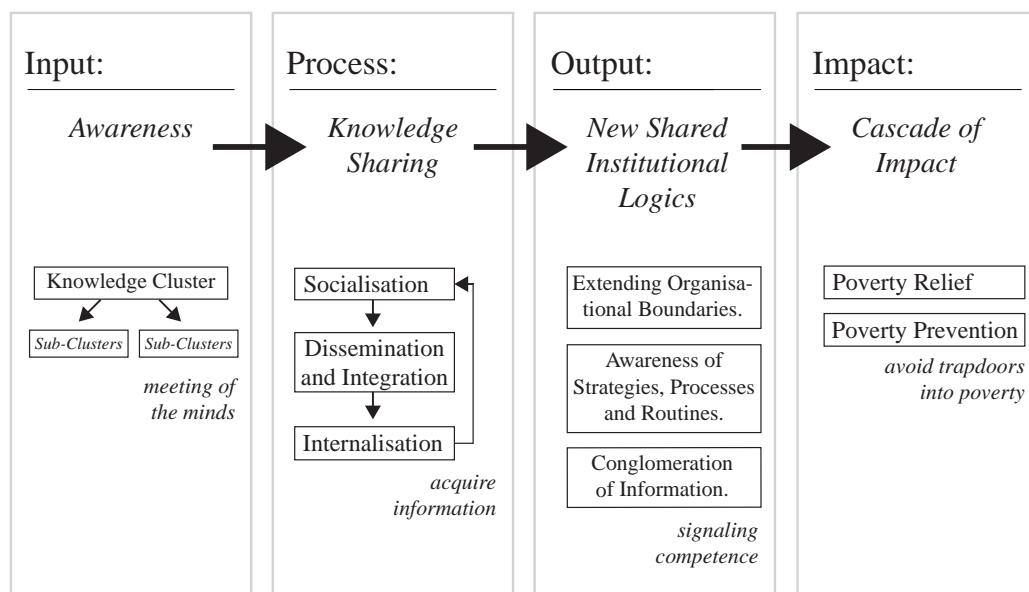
Input:

Awareness

Knowledge Cluster

Sub-Clusters

Sub-Clusters

meeting of the minds

Process:

Knowledge Sharing

Socialisation

Dissemination and Integration

Internalisation

acquire information

Output:

New Shared Institutional Logics

Extending Organisational Boundaries.

Awareness of Strategies, Processes and Routines.

Conglomeration of Information.

signaling competence

Impact:

Cascade of Impact

Poverty Relief

Poverty Prevention

avoid trapdoors into poverty